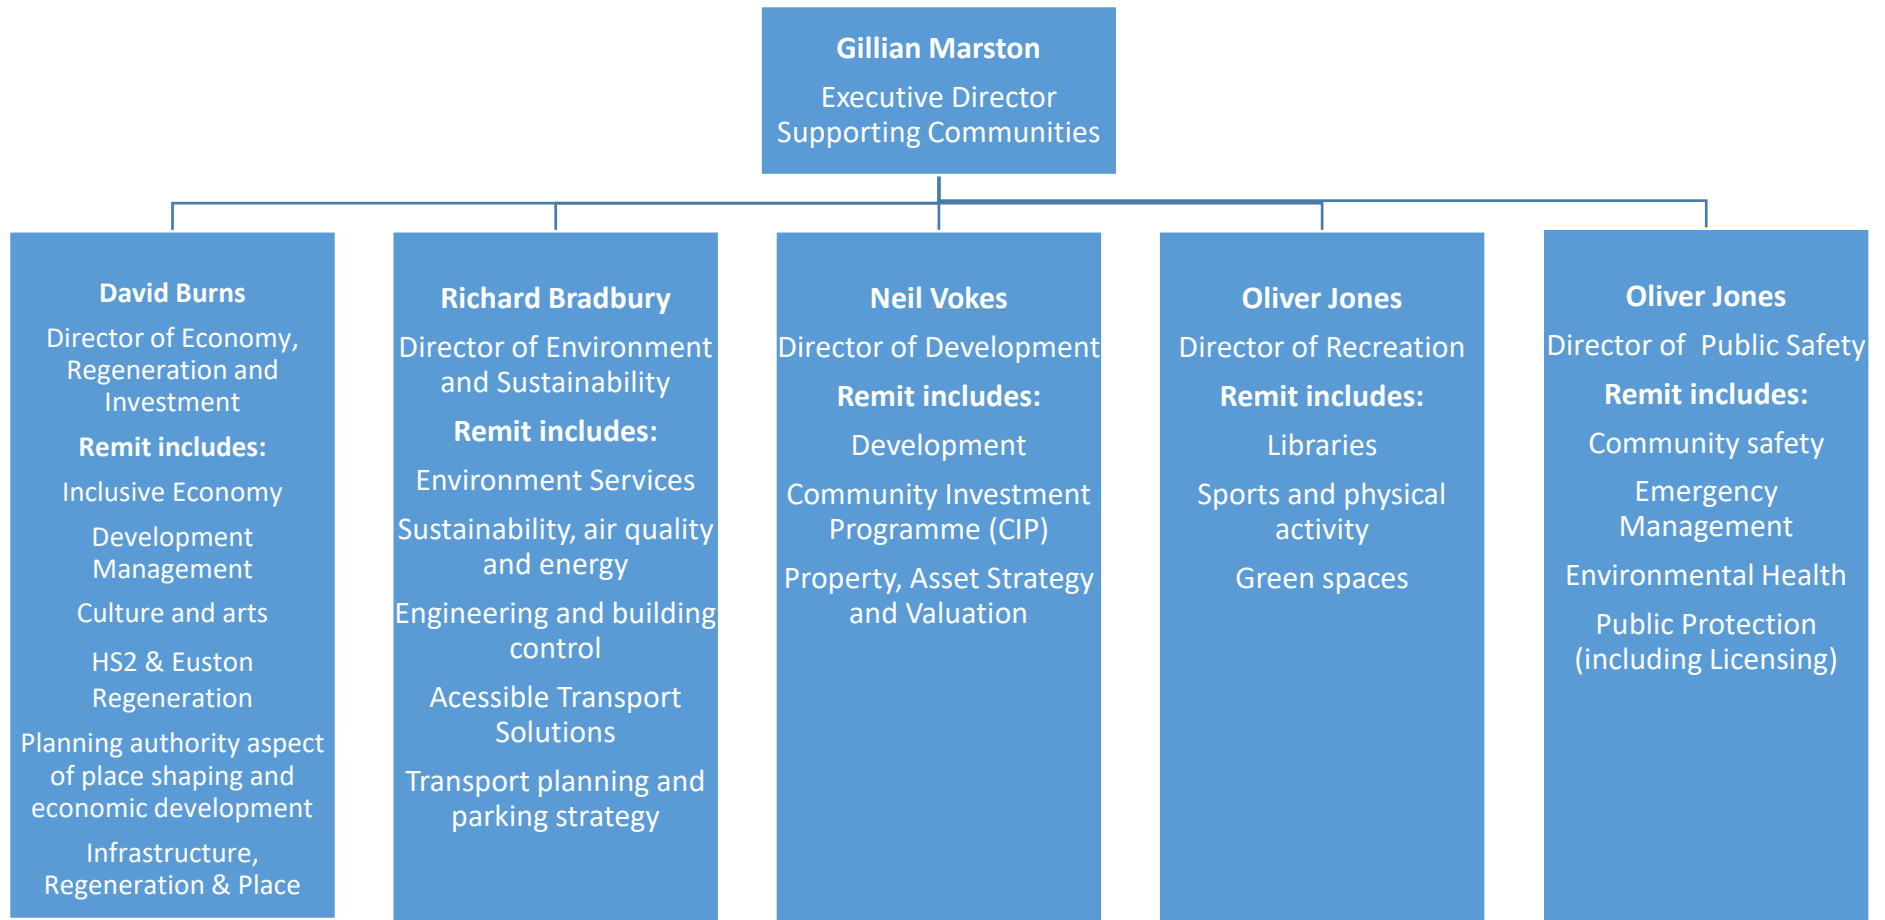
Gillian Marston

Executive Director Supporting Communities

David Burns

Director of Economy, Regeneration and Investment

Remit includes:

Inclusive Economy

Development Management

Culture and arts

HS2 & Euston Regeneration

Planning authority aspect of place shaping and economic development

Infrastructure, Regeneration & Place

Richard Bradbury

Director of Environment and Sustainability

Remit includes:

Environment Services

Sustainability, air quality and energy

Engineering and building control

Acessible Transport Solutions

Transport planning and parking strategy

Neil Vokes

Director of Development

Remit includes:

Development

Community Investment Programme (CIP)

Property, Asset Strategy and Valuation

Oliver Jones

Director of Recreation

Remit includes:

Libraries

Sports and physical activity

Green spaces

Oliver Jones

Director of Public Safety

Remit includes:

Community safety

Emergency Management

Environmental Health

Public Protection (including Licensing)